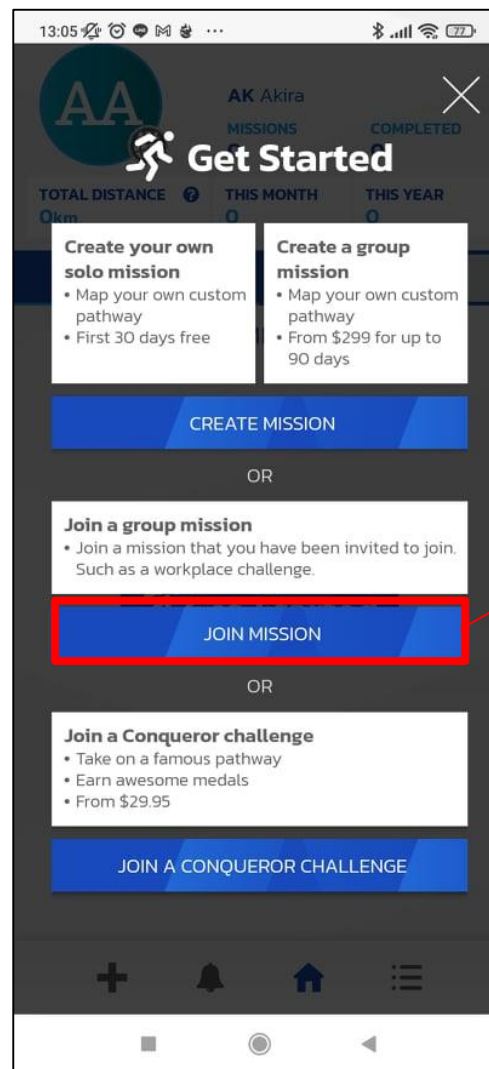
13:05 ··· 77

AA AK Akira
MISSIONS COMPLETED
Get Started
TOTAL DISTANCE THIS MONTH THIS YEAR
0km 0 0

Create your own solo mission
• Map your own custom pathway
• First 30 days free

Create a group mission
• Map your own custom pathway
• From $299 for up to 90 days

CREATE MISSION

OR

Join a group mission
• Join a mission that you have been invited to join. Such as a workplace challenge.

JOIN MISSION

OR

Join a Conqueror challenge
• Take on a famous pathway
• Earn awesome medals
• From $29.95

JOIN A CONQUEROR CHALLENGE